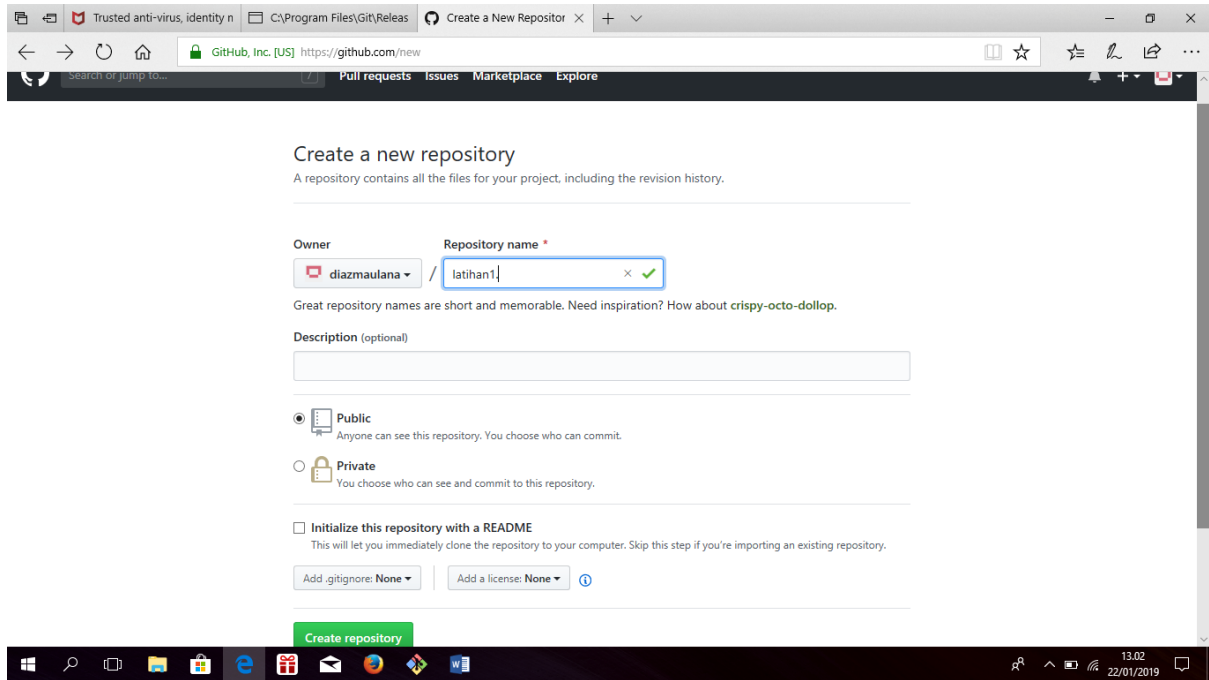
Trusted anti-virus, identity n
C:\Program Files\Git\Releas
Create a New Repositor

GitHub, Inc. [US] https://github.com/new

Search or jump to...
/
Pull requests Issues Marketplace Explore

Create a new repository
A repository contains all the files for your project, including the revision history.

Owner
Repository name *
diazmaulana
/
latihan1

Great repository names are short and memorable. Need inspiration? How about crispy-octo-dollop.

Description (optional)

Public
Anyone can see this repository. You choose who can commit.

Private
You choose who can see and commit to this repository.

Initialize this repository with a README
This will let you immediately clone the repository to your computer. Skip this step if you're importing an existing repository.

Add .gitignore: None
Add a license: None

Create repository

13.02
22/01/2019